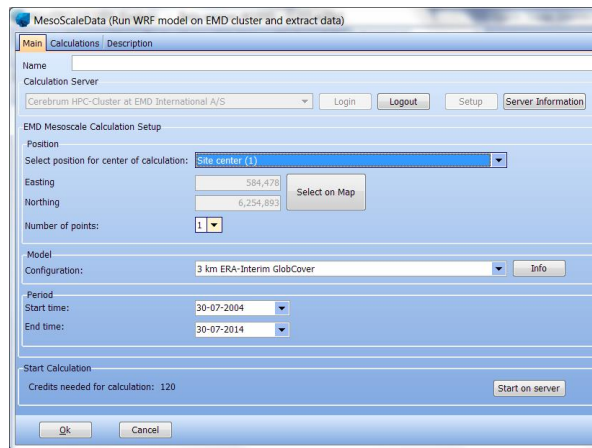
MesoScaleData (Run WRF model on EMD cluster and extract data)

Main Calculations Description

Name

Calculation Server

Cerebrum HPC-Cluster at EMD International A/S Login Logout Setup Server Information

EMD Mesoscale Calculation Setup

Position

Select position for center of calculation: Site center (1)

Easting 584,478

Northing 6,254,893

Select on Map

Number of points: 1

Model

Configuration: 3 km ERA-Interim GlobCover Info

Period

Start time: 30-07-2004

End time: 30-07-2014

Start Calculation

Credits needed for calculation: 120

Start on server

Ok Cancel